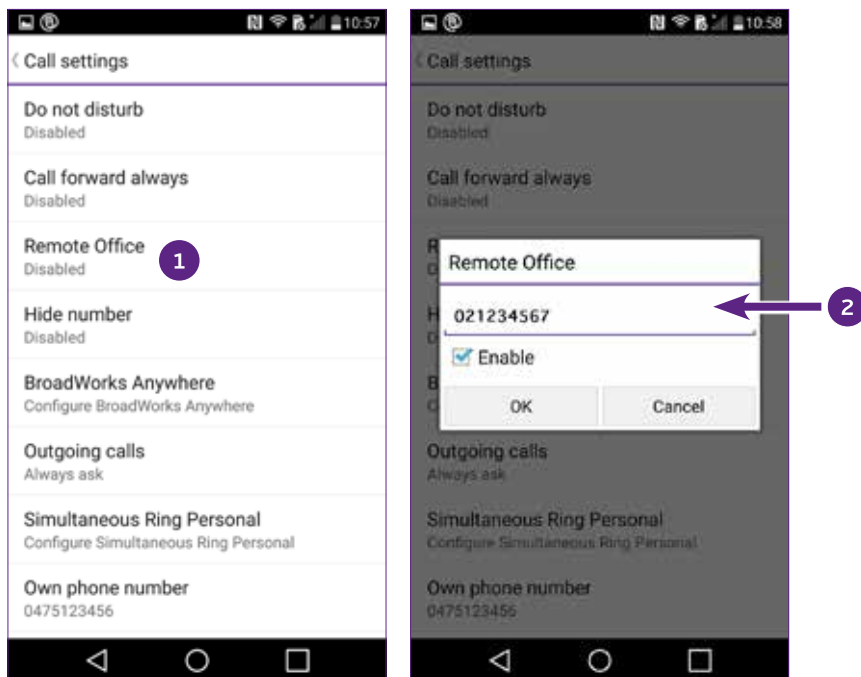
10:57

Call settings

Do not disturb
Disabled

Call forward always
Disabled

Remote Office
Disabled

1

Hide number
Disabled

BroadWorks Anywhere
Configure BroadWorks Anywhere

Outgoing calls
Always ask

Simultaneous Ring Personal
Configure Simultaneous Ring Personal

Own phone number
0475123456

10:58

Call settings

Do not disturb
Disabled

Call forward always
Disabled

Remote Office

021234567

Enable

OK

Cancel

2

Outgoing calls
Always ask

Simultaneous Ring Personal
Configure Simultaneous Ring Personal

Own phone number
0475123456